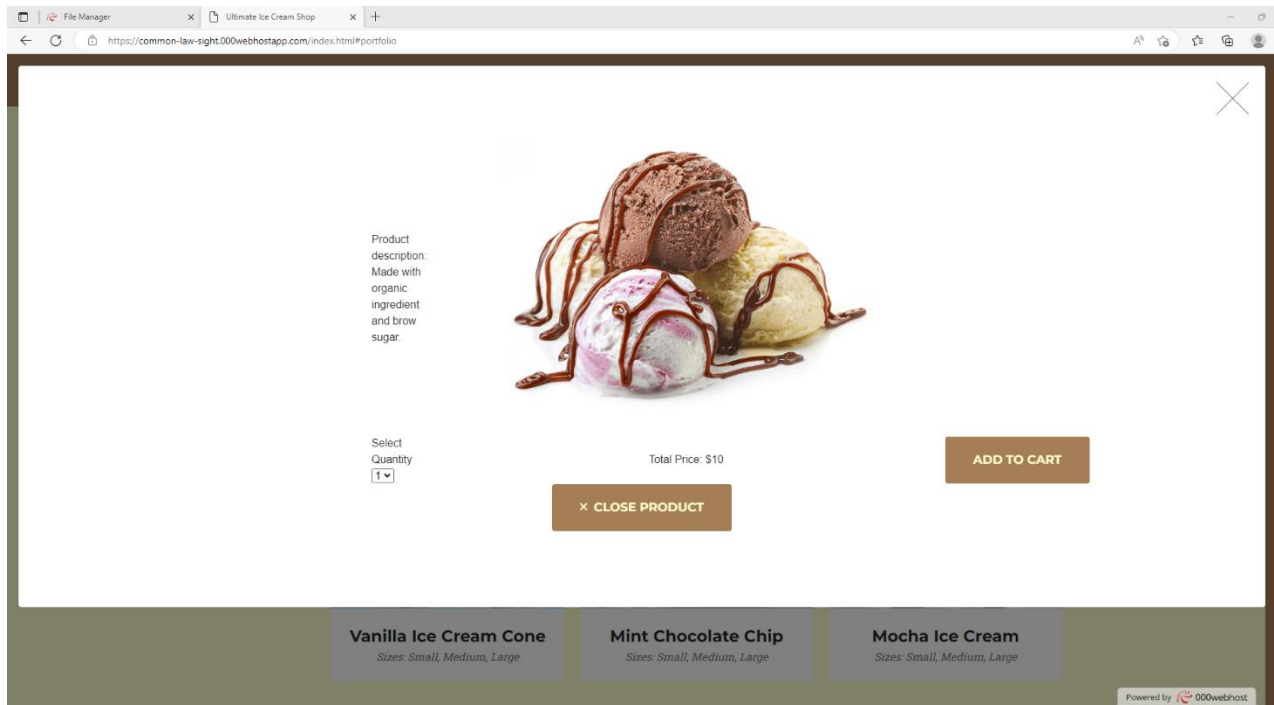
File Manager
Ultimate Ice Cream Shop
https://common-law-sight.000webhostapp.com/index.html#portfolio

Product description: Made with organic ingredient and brow sugar.

Select Quantity
1

Total Price: $10

ADD TO CART

× CLOSE PRODUCT

Vanilla Ice Cream Cone
Sizes: Small, Medium, Large

Mint Chocolate Chip
Sizes: Small, Medium, Large

Mocha Ice Cream
Sizes: Small, Medium, Large

Powered by 000webhost